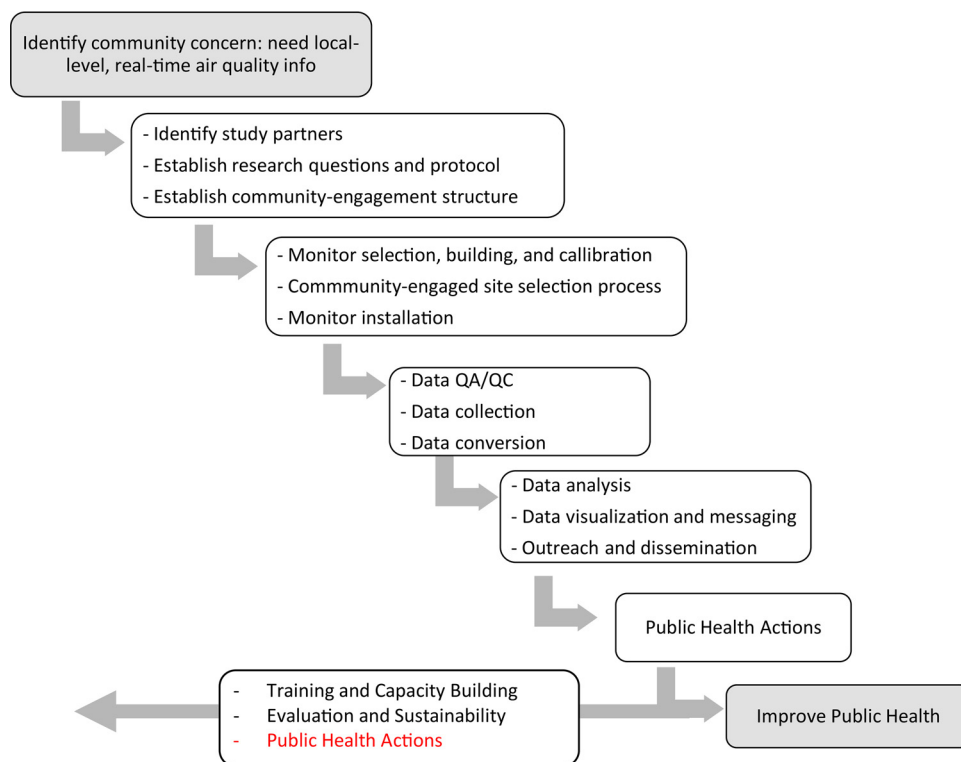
Identify community concern: need local-level, real-time air quality info

- Identify study partners
- Establish research questions and protocol
- Establish community-engagement structure

- Monitor selection, building, and callibration
- Commmunity-engaged site selection process
- Monitor installation

- Data QA/QC
- Data collection
- Data conversion

- Data analysis
- Data visualization and messaging
- Outreach and dissemination

Public Health Actions

- Training and Capacity Building
- Evaluation and Sustainability
- Public Health Actions

Improve Public Health